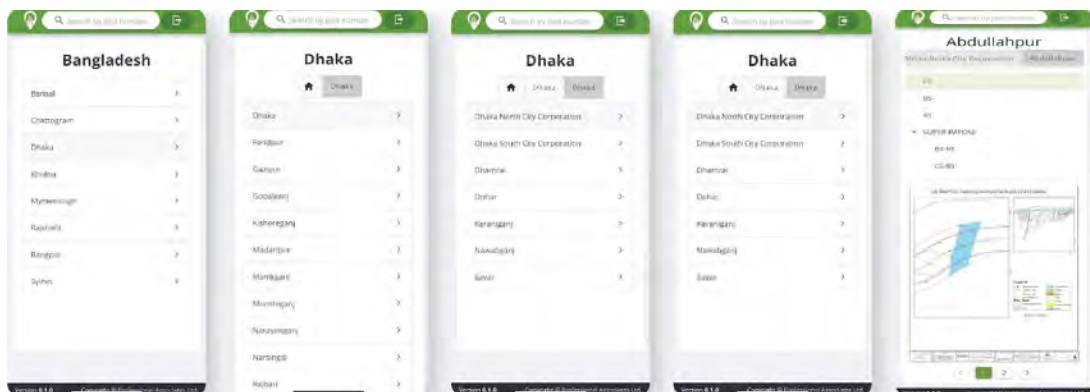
Q Search by plot number

Bangladesh

Barisal ›
Chattogram ›
Dhaka ›
Khulna ›
Mymensingh ›
Rajshahi ›
Rangpur ›
Sylhet ›

Version 0.1.0 Copyright © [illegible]

Q Search by plot number

Dhaka

Dhaka

Dhaka ›
Faridpur ›
Gazipur ›
Gopalganj ›
Kishoreganj ›
Madaripur ›
Manikganj ›
Munshiganj ›
Narayanganj ›
Narsingdi ›
Rajbari ›

Q Search by plot number

Dhaka

Dhaka Dhaka

Dhaka North City Corporation ›
Dhaka South City Corporation ›
Dhamrai ›
Dohar ›
Keraniganj ›
Nawabganj ›
Savar ›

Version 0.1.0 Copyright © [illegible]

Q Search by plot number

Dhaka

Dhaka Dhaka

Dhaka North City Corporation ›
Dhaka South City Corporation ›
Dhamrai ›
Dohar ›
Keraniganj ›
Nawabganj ›
Savar ›

Version 0.1.0 Copyright © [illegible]

Q Search by plot number

Abdullahpur

Dhaka North City Corporation Abdullahpur

RS
BS
RS
SUPER IMPOSE
BS-RS
CS-RS

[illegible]

‹ 1 2 ›